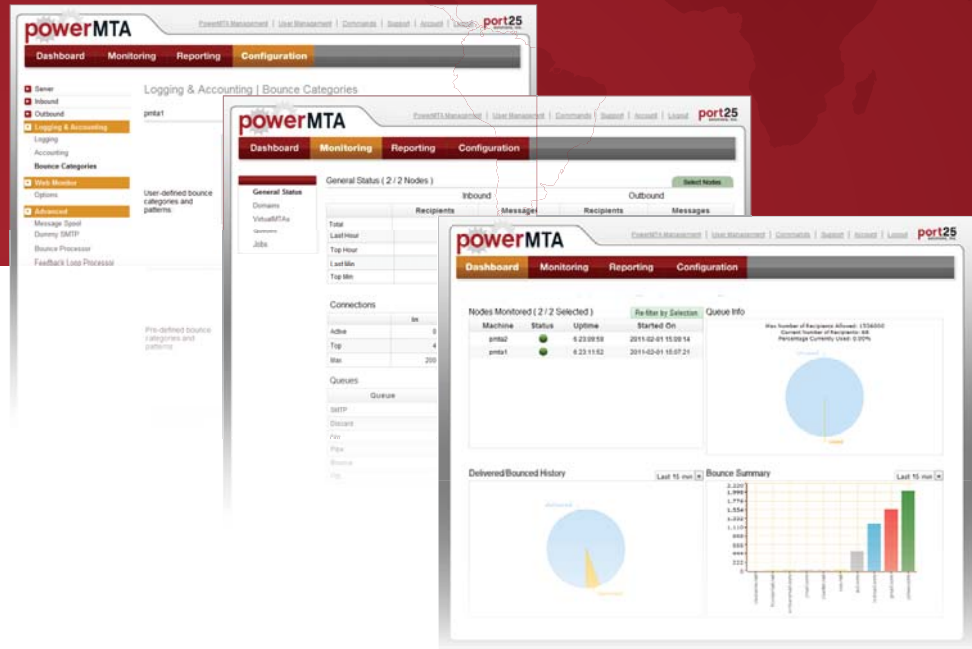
powerMTA

PowerMTA Management | User Management | Commands | Support | Account | Logout

port25

Dashboard Monitoring Reporting Configuration

Server
Inbound
Outbound
Logging & Accounting
Logging
Accounting
Bounce Categories
Web Monitor
Options
Advanced
Message Spool
Dummy SMTP
Bounce Processor
Feedback Loop Processor

Logging & Accounting | Bounce Categories

pmta1

User-defined bounce categories and patterns

Pre-defined bounce categories and patterns

powerMTA

PowerMTA Management | User Management | Commands | Support | Account | Logout

port25

Dashboard Monitoring Reporting Configuration

General Status
Domains
VirtualMTAs
Jobs

General Status ( 2 / 2 Nodes )

Select Nodes

| | Inbound | | Outbound | |
|---|---|---|---|---|
| | Recipients | Messages | Recipients | Messages |
| Total | | | | |
| Last Hour | | | | |
| Top Hour | | | | |
| Last Min | | | | |
| Top Min | | | | |

Connections

| | In |
|---|---|
| Active | 0 |
| Top | 4 |
| Max | 200 |

Queues

Queue

SMTP
Discard

powerMTA

PowerMTA Management | User Management | Commands | Support | Account | Logout

port25

Dashboard Monitoring Reporting Configuration

Nodes Monitored ( 2 / 2 Selected )

Re-filter by Selection

| Machine | Status | Uptime | Started On |
|---|---|---|---|
| pmta2 | | 6.23:09:58 | 2011-02-01 15:08:14 |
| pmta1 | | 6.23:11:52 | 2011-02-01 15:07:21 |

Queue Info

Max number of Recipients Allowed: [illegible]
Current Number of Recipients: 48
Percentage Currently Used: 0.00%

Delivered/Bounced History

Last 15 min

Bounce Summary

Last 15 min

2,220
1,998
1,776
1,554
1,332
1,110
888
666
444
222
0